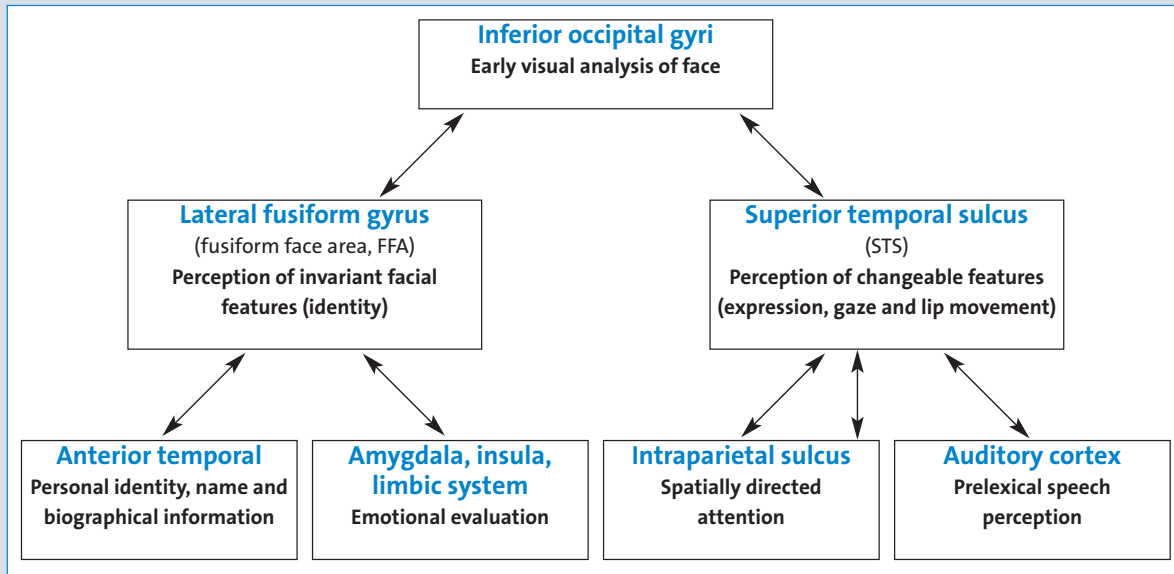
Inferior occipital gyri
Early visual analysis of face

Lateral fusiform gyrus
(fusiform face area, FFA)
Perception of invariant facial features (identity)

Superior temporal sulcus
(STS)
Perception of changeable features (expression, gaze and lip movement)

Anterior temporal
Personal identity, name and biographical information

Amygdala, insula, limbic system
Emotional evaluation

Intraparietal sulcus
Spatially directed attention

Auditory cortex
Prelexical speech perception